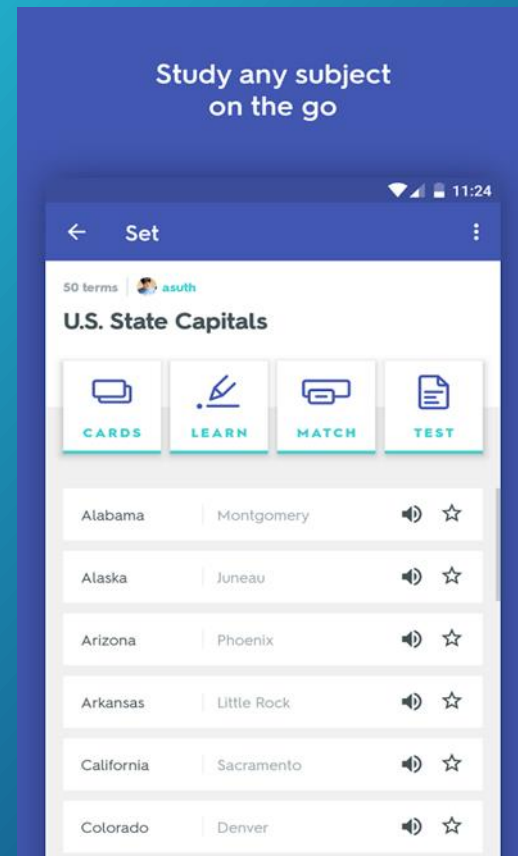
Study any subject on the go

11:24

Set

50 terms | asuth

U.S. State Capitals

CARDS
LEARN
MATCH
TEST

| Alabama | Montgomery |
| --- | --- |
| Alaska | Juneau |
| Arizona | Phoenix |
| Arkansas | Little Rock |
| California | Sacramento |
| Colorado | Denver |